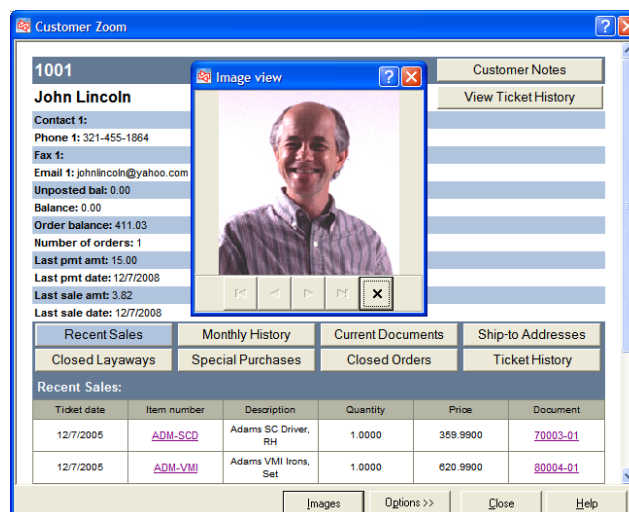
Customer Zoom

1001

John Lincoln

Contact 1:
Phone 1: 321-455-1864
Fax 1:
Email 1: johnlincoln@yahoo.com
Unposted bal: 0.00
Balance: 0.00
Order balance: 411.03
Number of orders: 1
Last pmt amt: 15.00
Last pmt date: 12/7/2008
Last sale amt: 3.82
Last sale date: 12/7/2008

Image view

Customer Notes
View Ticket History

Recent Sales | Monthly History | Current Documents | Ship-to Addresses
Closed Layaways | Special Purchases | Closed Orders | Ticket History

Recent Sales:

| Ticket date | Item number | Description | Quantity | Price | Document |
|---|---|---|---|---|---|
| 12/7/2005 | ADM-SCD | Adams SC Driver, RH | 1.0000 | 359.9900 | 70003-01 |
| 12/7/2005 | ADM-VMI | Adams VMI Irons, Set | 1.0000 | 620.9900 | 80004-01 |

Images | Options >> | Close | Help